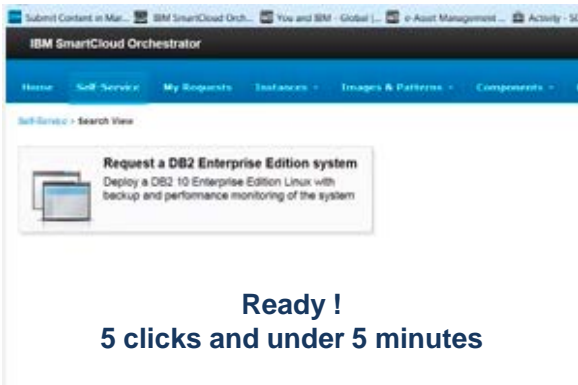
Submit Content in Mar... IBM SmartCloud Orch... You and IBM - Global |... e-Asset Management ... Activity - S

IBM SmartCloud Orchestrator

Home Self-Service My Requests Instances Images & Patterns Components

Self-Service > Search View

Request a DB2 Enterprise Edition system
Deploy a DB2 10 Enterprise Edition Linux with backup and performance monitoring of the system

Ready !
5 clicks and under 5 minutes